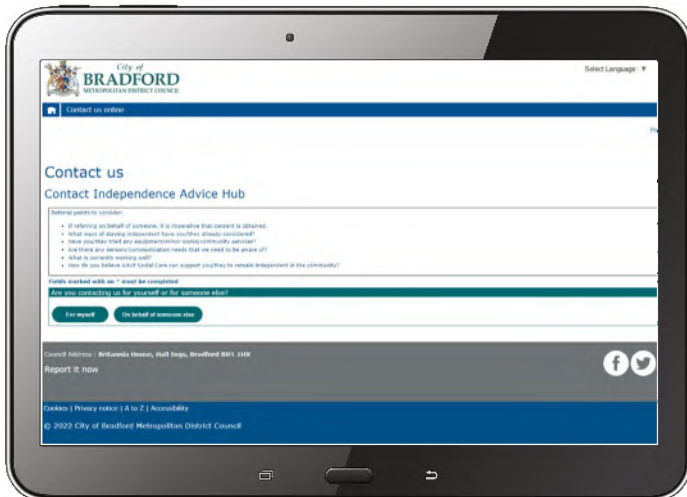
City of
BRADFORD
METROPOLITAN DISTRICT COUNCIL

Select Language ▼

Contact us online

Contact us

Contact Independence Advice Hub

Referral points to consider:

- If referring on behalf of someone, it is imperative that consent is obtained.
- What ways of staying independent have you/they already considered?
- Have you/they tried any equipment/minor works/community services?
- Are there any sensory/communication needs that we need to be aware of?
- What is currently working well?
- How do you believe Adult Social Care can support you/they to remain independent in the community?

Fields marked with an * must be completed

Are you contacting us for yourself or for someone else?

For myself

On behalf of someone else

Council Address : Britannia House, Hall Ings, Bradford BD1 1HX

Report it now

Cookies | Privacy notice | A to Z | Accessibility

© 2022 City of Bradford Metropolitan District Council